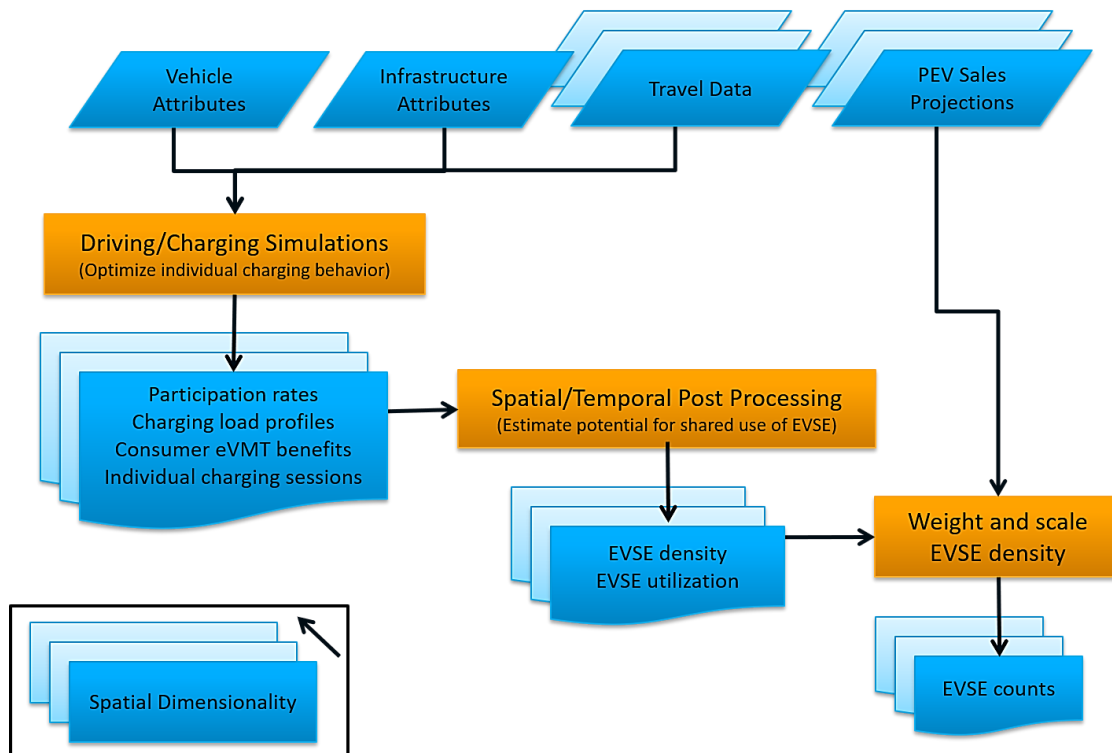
Vehicle Attributes

Infrastructure Attributes

Travel Data

PEV Sales Projections

Driving/Charging Simulations
(Optimize individual charging behavior)

Participation rates
Charging load profiles
Consumer eVMT benefits
Individual charging sessions

Spatial/Temporal Post Processing
(Estimate potential for shared use of EVSE)

EVSE density
EVSE utilization

Weight and scale EVSE density

EVSE counts

Spatial Dimensionality